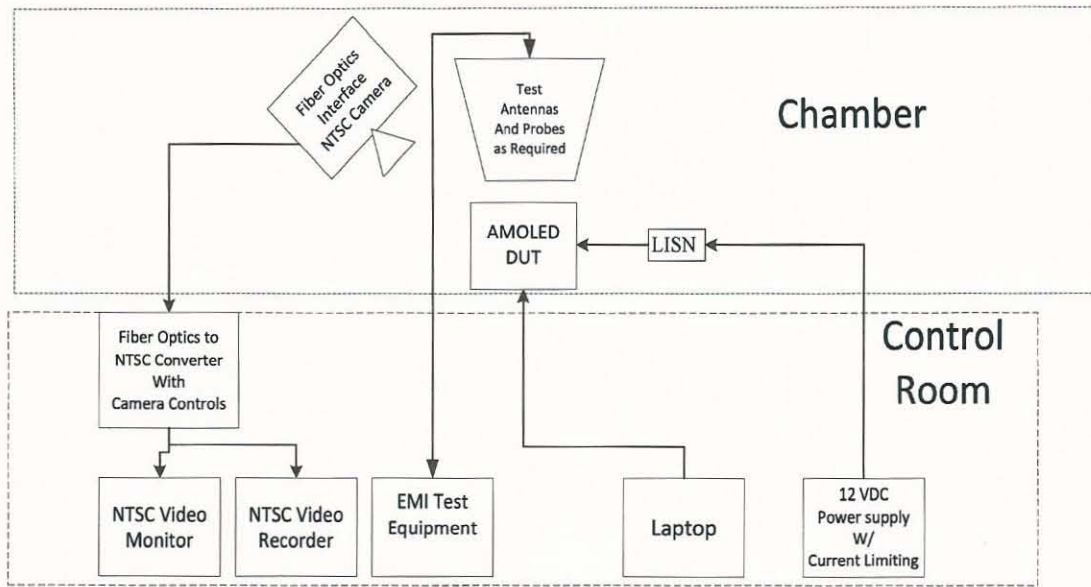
Fiber Optics Interface NTSC Camera

Test Antennas And Probes as Required

Chamber

AMOLED DUT

LISN

Fiber Optics to NTSC Converter With Camera Controls

Control Room

NTSC Video Monitor

NTSC Video Recorder

EMI Test Equipment

Laptop

12 VDC Power supply W/ Current Limiting